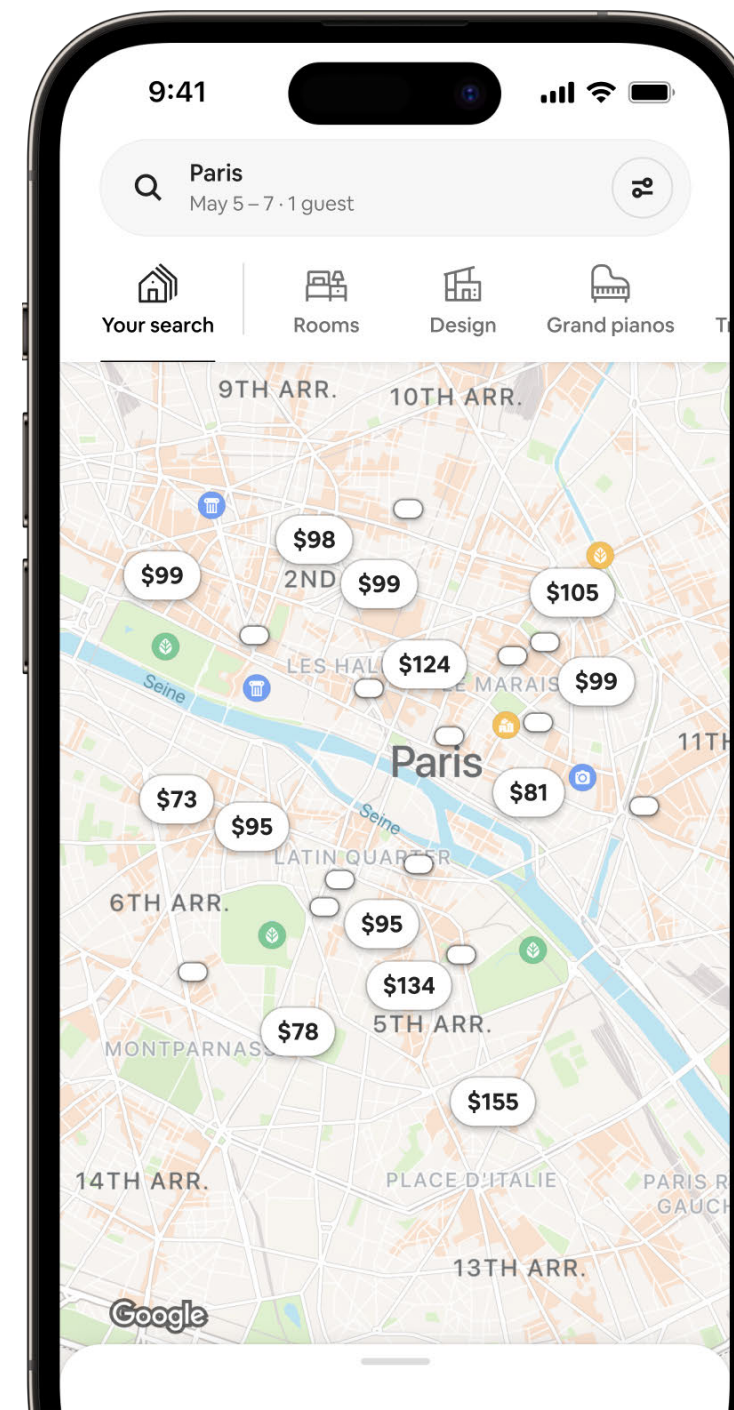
9:41

Paris
May 5 – 7 · 1 guest

Your search
Rooms
Design
Grand pianos
Tr

9TH ARR.
10TH ARR.
$98
$99
2ND
$99
$105
LES HAL
$124
LE MARAIS
$99
Seine
11TH
Paris
$81
$73
$95
Seine
LATIN QUARTER
6TH ARR.
$95
$134
$78
5TH ARR.
MONTPARNASS
$155
14TH ARR.
PLACE D'ITALIE
PARIS R
GAUCH
13TH ARR.
Google